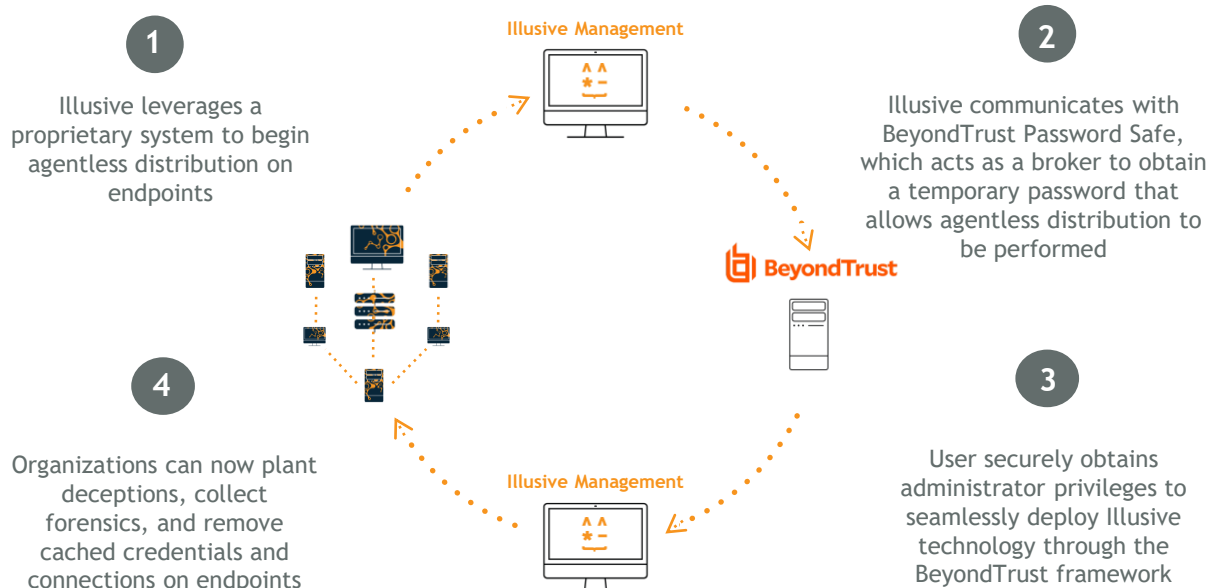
1

Illusive leverages a proprietary system to begin agentless distribution on endpoints

Illusive Management

2

Illusive communicates with BeyondTrust Password Safe, which acts as a broker to obtain a temporary password that allows agentless distribution to be performed

BeyondTrust

4

Organizations can now plant deceptions, collect forensics, and remove cached credentials and connections on endpoints

3

User securely obtains administrator privileges to seamlessly deploy Illusive technology through the BeyondTrust framework

Illusive Management